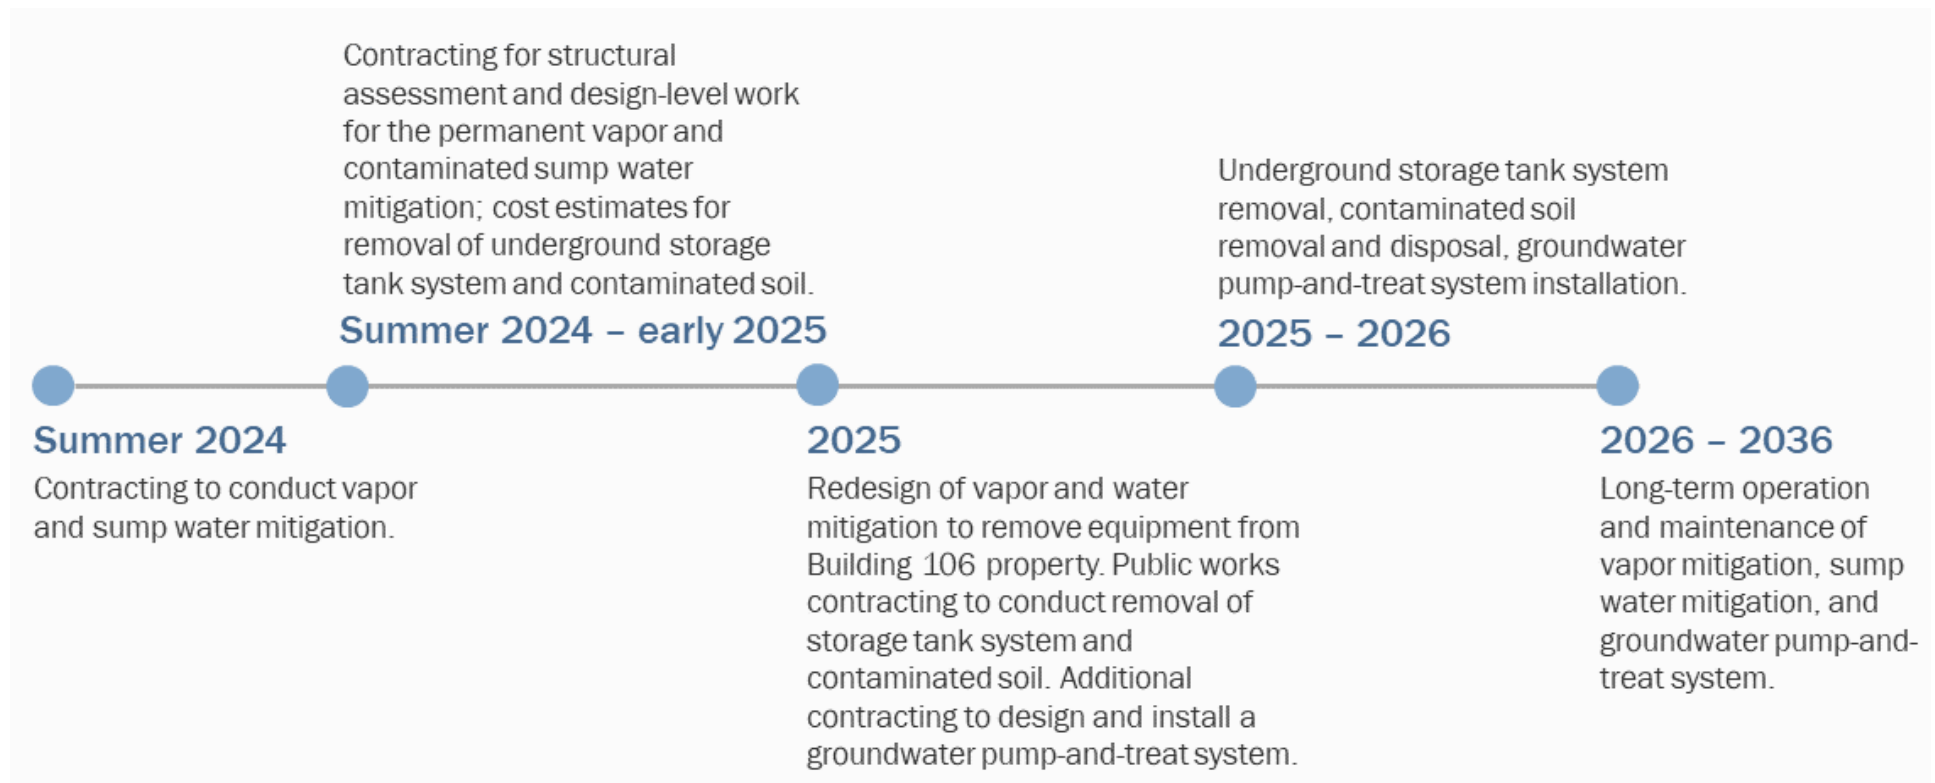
Summer 2024
Contracting to conduct vapor and sump water mitigation.

Summer 2024 – early 2025
Contracting for structural assessment and design-level work for the permanent vapor and contaminated sump water mitigation; cost estimates for removal of underground storage tank system and contaminated soil.

2025
Redesign of vapor and water mitigation to remove equipment from Building 106 property. Public works contracting to conduct removal of storage tank system and contaminated soil. Additional contracting to design and install a groundwater pump-and-treat system.

2025 – 2026
Underground storage tank system removal, contaminated soil removal and disposal, groundwater pump-and-treat system installation.

2026 – 2036
Long-term operation and maintenance of vapor mitigation, sump water mitigation, and groundwater pump-and-treat system.